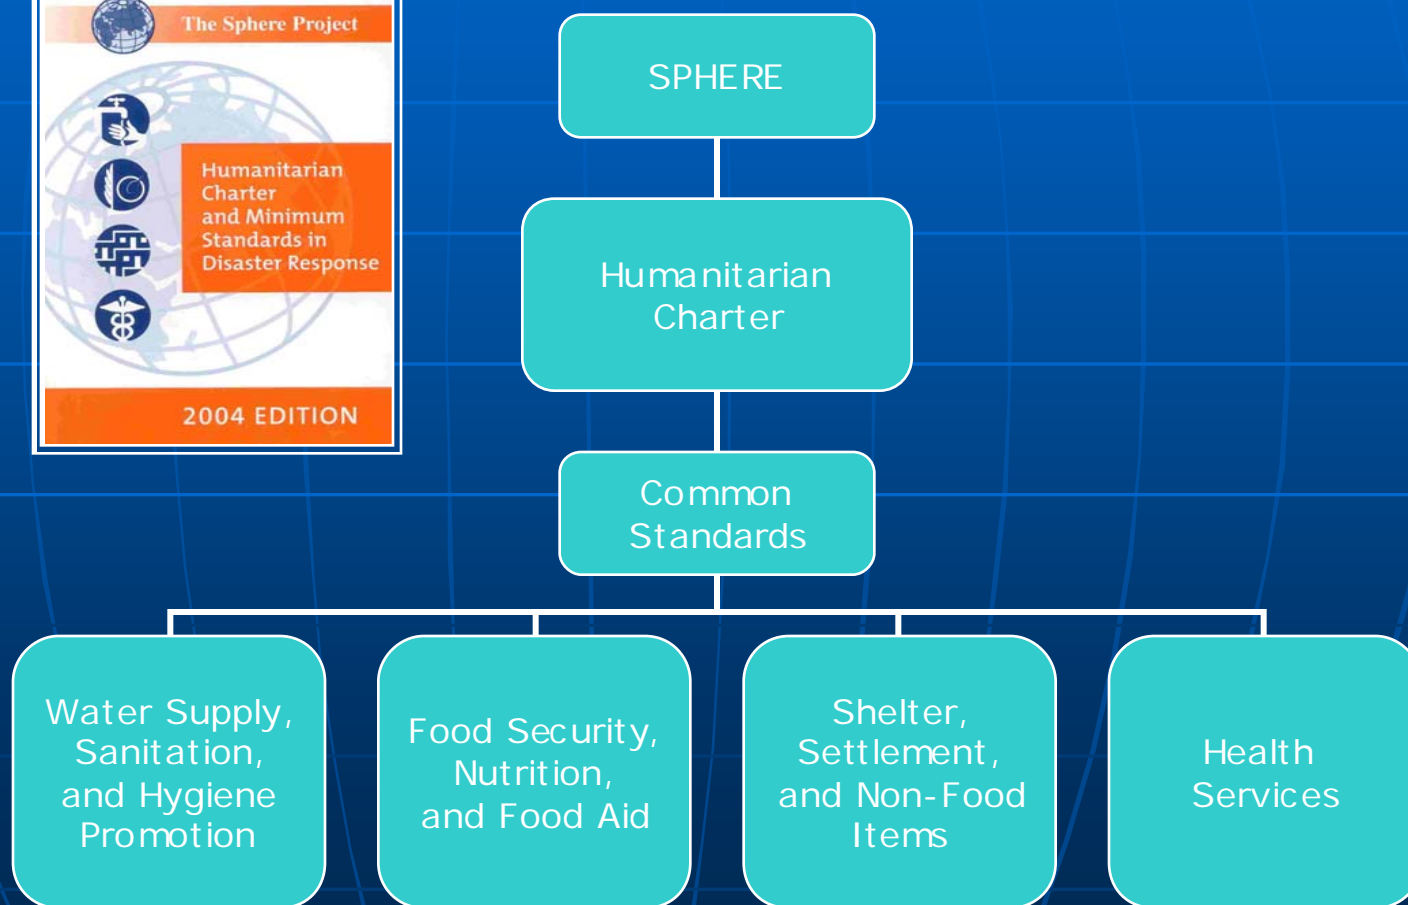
The Sphere Project

Humanitarian Charter and Minimum Standards in Disaster Response

2004 EDITION

SPHERE

Humanitarian Charter

Common Standards

Water Supply, Sanitation, and Hygiene Promotion

Food Security, Nutrition, and Food Aid

Shelter, Settlement, and Non-Food Items

Health Services